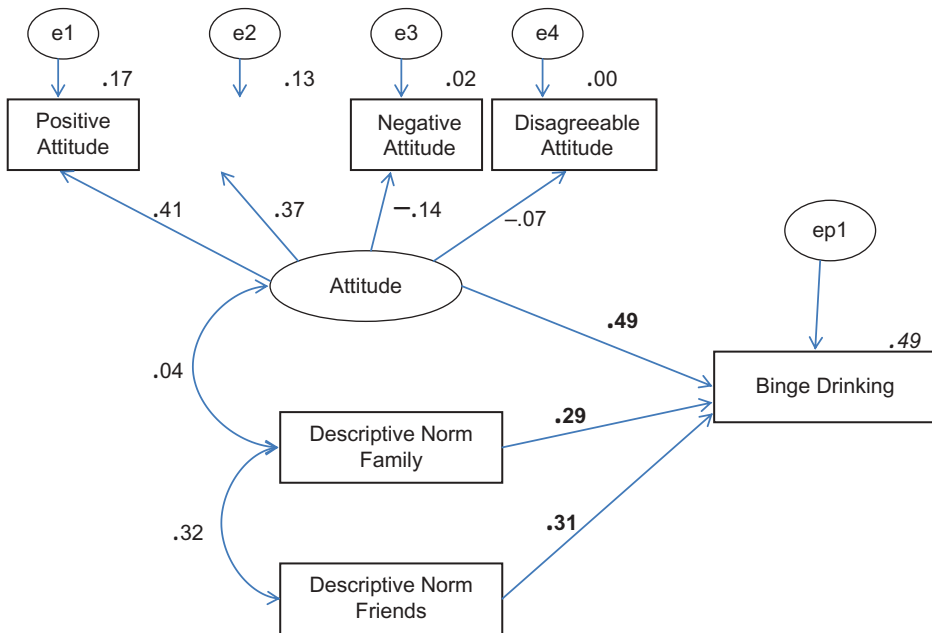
e1

e2

e3

e4

.17

.13

.02

.00

Positive Attitude

Negative Attitude

Disagreeable Attitude

.41

.37

−.14

−.07

ep1

Attitude

.49

.49

.04

Binge Drinking

.29

Descriptive Norm Family

.31

.32

Descriptive Norm Friends